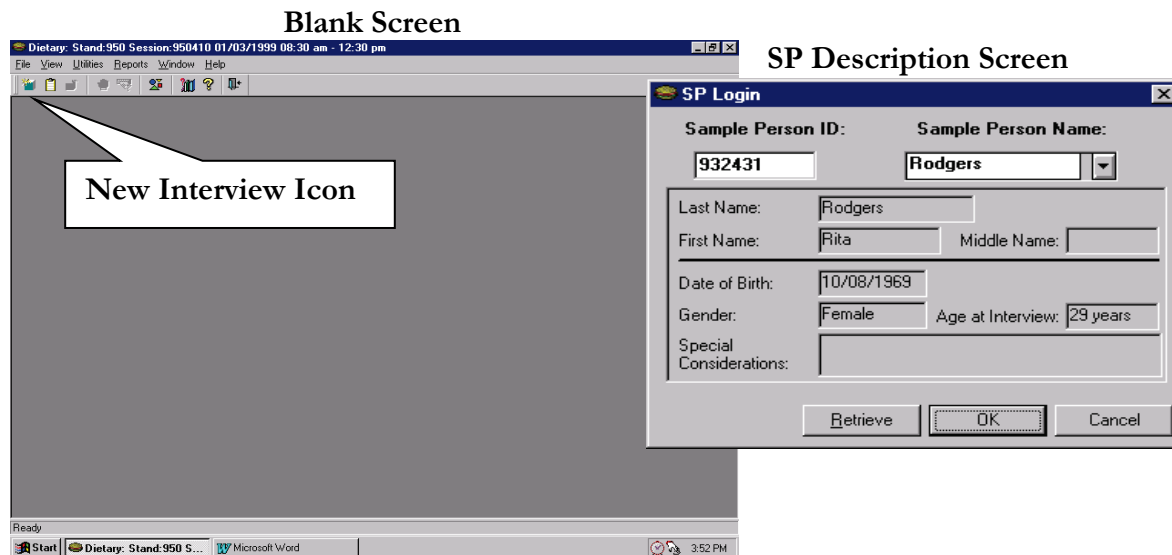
Blank Screen

Dietary: Stand:950 Session:950410 01/03/1999 08:30 am - 12:30 pm

File View Utilities Reports Window Help

New Interview Icon

Ready

Start | Dietary: Stand:950 S... | Microsoft Word | 3:52 PM

SP Description Screen

SP Login

Sample Person ID: Sample Person Name:

932431 Rodgers

Last Name: Rodgers

First Name: Rita Middle Name:

Date of Birth: 10/08/1969

Gender: Female Age at Interview: 29 years

Special Considerations:

Retrieve OK Cancel